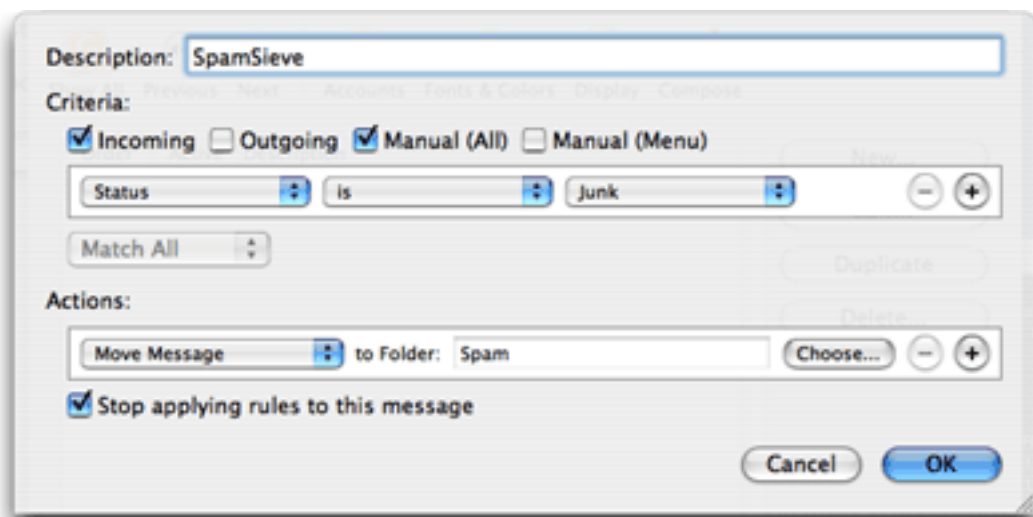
Description: SpamSieve

Criteria:

Incoming Outgoing Manual (All) Manual (Menu)

Status is Junk

Match All

Actions:

Move Message to Folder: Spam Choose...

Stop applying rules to this message

Cancel OK